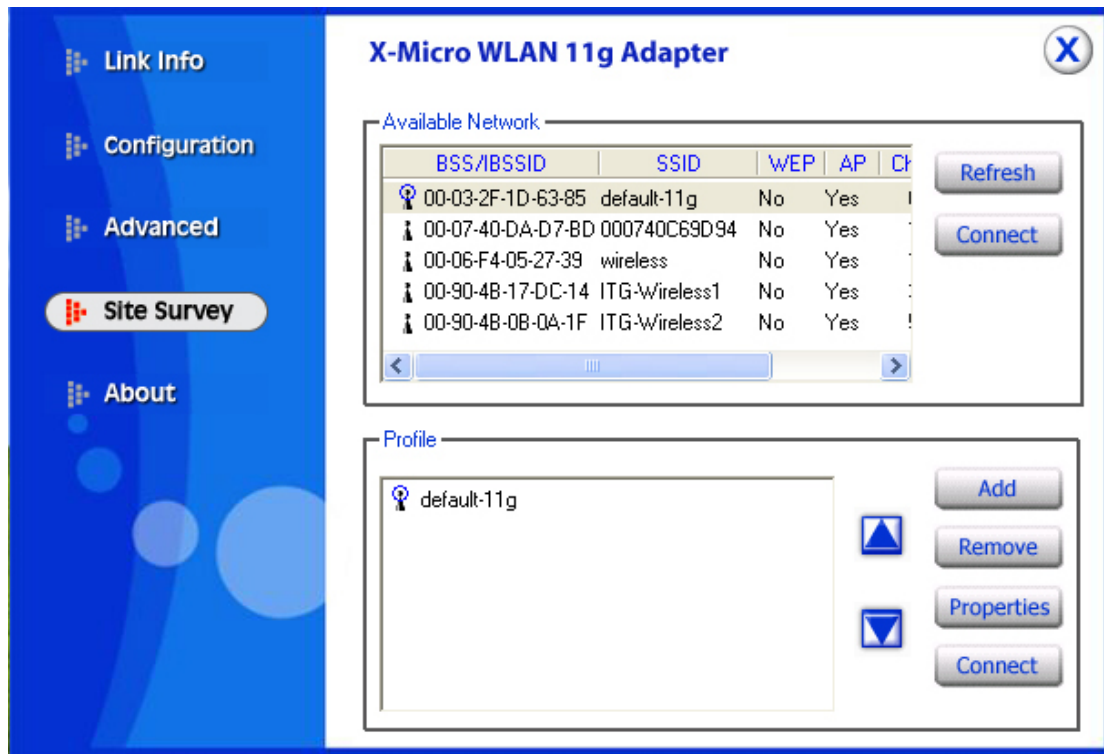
Link Info

Configuration

Advanced

Site Survey

About

X-Micro WLAN 11g Adapter

X

Available Network

| BSS/IBSSID | SSID | WEP | AP | Ch |
|---|---|---|---|---|
| 00-03-2F-1D-63-85 | default-11g | No | Yes | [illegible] |
| 00-07-40-DA-D7-BD | 000740C69D94 | No | Yes | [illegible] |
| 00-06-F4-05-27-39 | wireless | No | Yes | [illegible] |
| 00-90-4B-17-DC-14 | ITG-Wireless1 | No | Yes | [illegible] |
| 00-90-4B-0B-0A-1F | ITG-Wireless2 | No | Yes | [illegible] |

Refresh

Connect

Profile

default-11g

Add

Remove

Properties

Connect